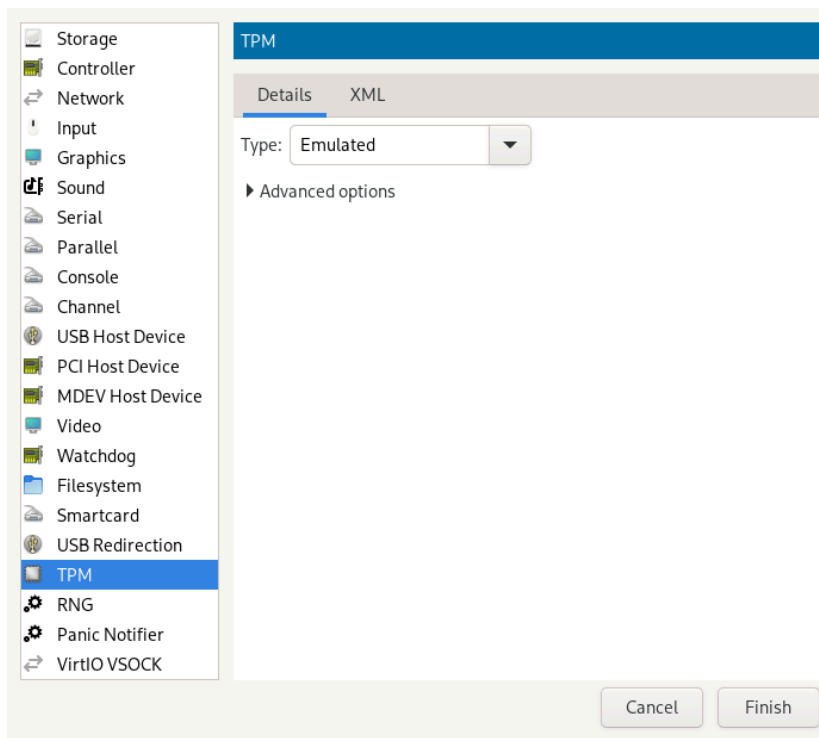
Storage
Controller
Network
Input
Graphics
Sound
Serial
Parallel
Console
Channel
USB Host Device
PCI Host Device
MDEV Host Device
Video
Watchdog
Filesystem
Smartcard
USB Redirection
TPM
RNG
Panic Notifier
VirtIO VSOCK

TPM

Details XML

Type: Emulated

Advanced options

Cancel Finish